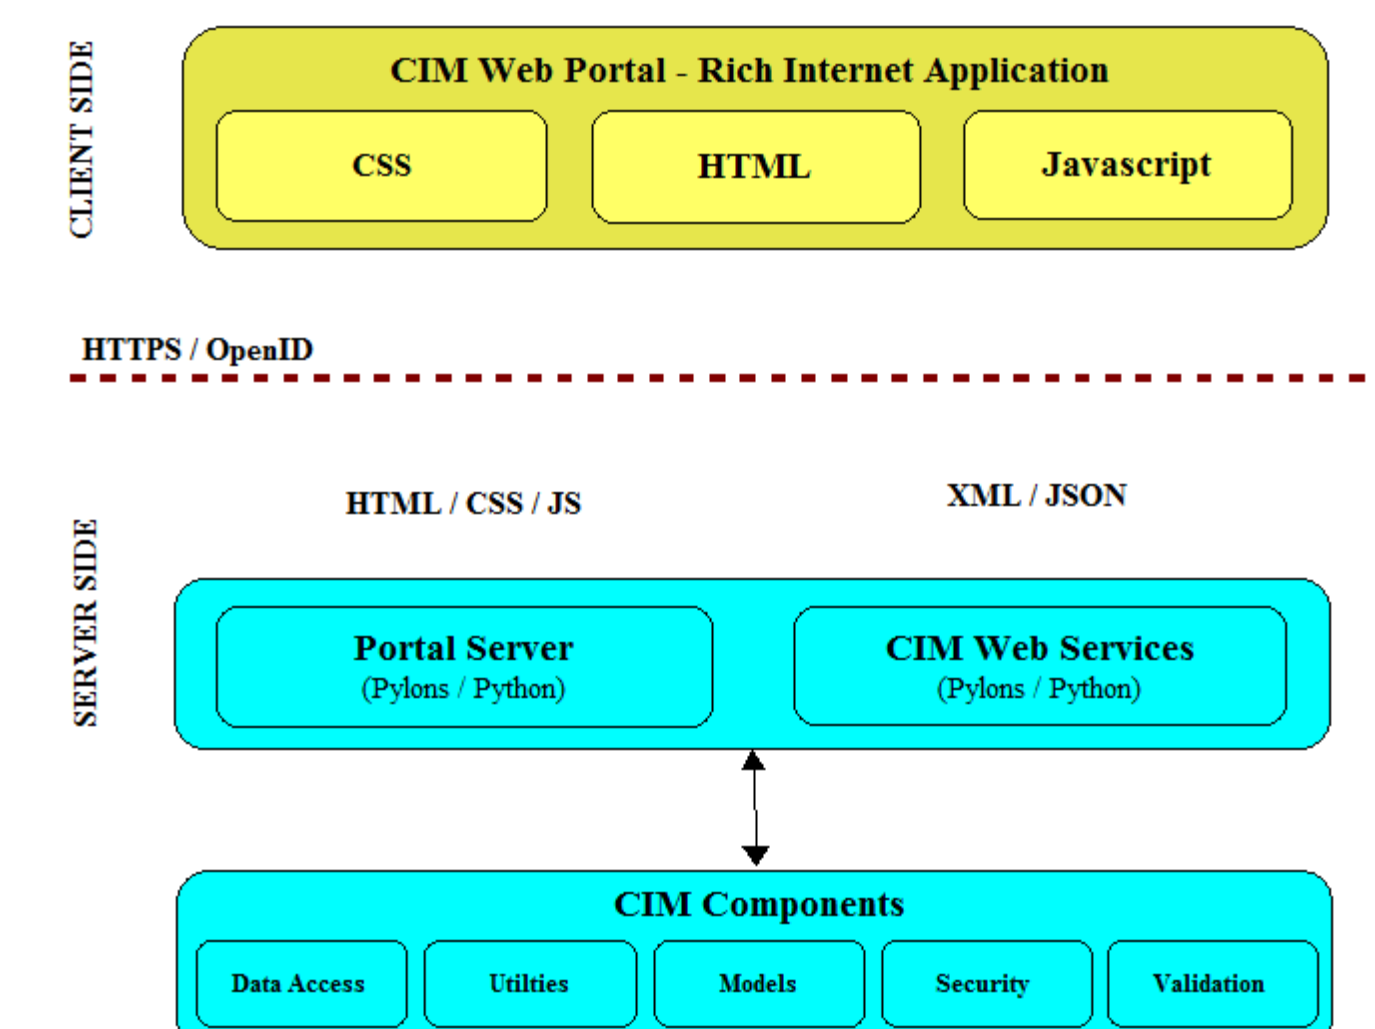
CLIENT SIDE

CIM Web Portal - Rich Internet Application

CSS

HTML

Javascript

HTTPS / OpenID

SERVER SIDE

HTML / CSS / JS

XML / JSON

Portal Server
(Pylons / Python)

CIM Web Services
(Pylons / Python)

CIM Components

Data Access

Utilties

Models

Security

Validation